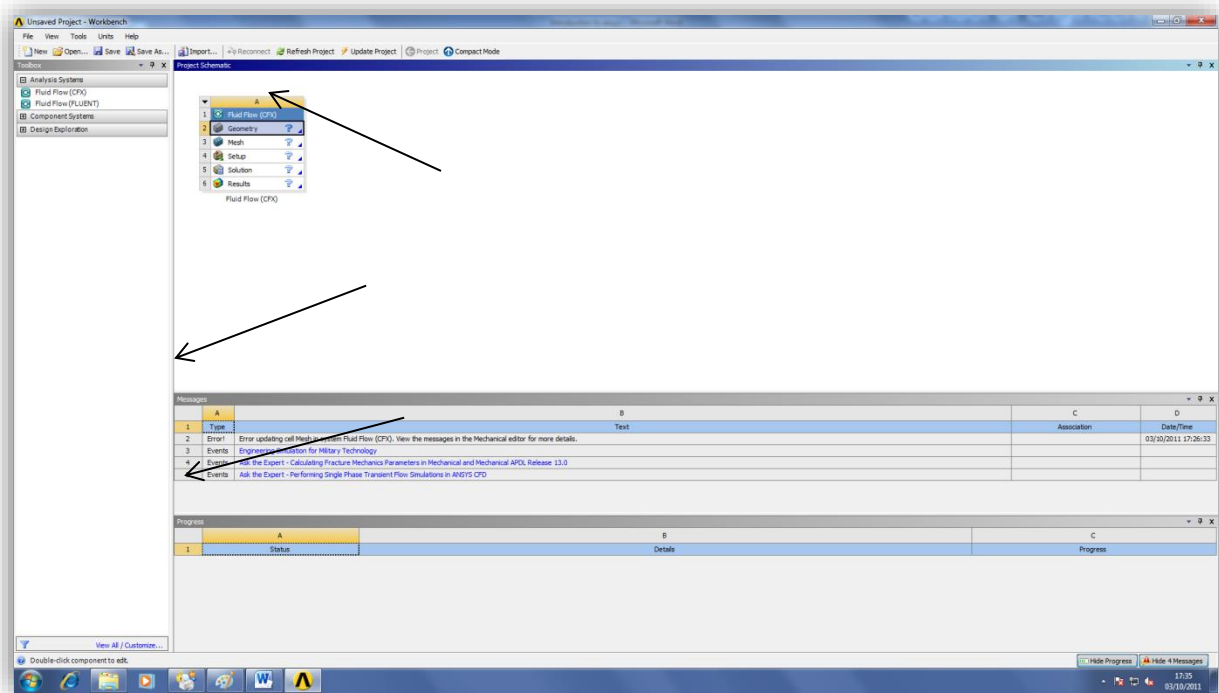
Unsaved Project - Workbench

File View Tools Units Help

New Open... Save Save As... Import... Reconnect Refresh Project Update Project Project Compact Mode

Toolbox

Analysis Systems
Fluid Flow (CFX)
Fluid Flow (FLUENT)
Component Systems
Design Exploration

Project Schematic

| | A | |
|---|---|---|
| 1 | Fluid Flow (CFX) | |
| 2 | Geometry | ? |
| 3 | Mesh | ? |
| 4 | Setup | ? |
| 5 | Solution | ? |
| 6 | Results | ? |

Fluid Flow (CFX)

Messages

| | A | B | C | D |
|---|---|---|---|---|
| 1 | Type | Text | Association | Date/Time |
| 2 | Error! | Error updating cell Mesh in system Fluid Flow (CFX). View the messages in the Mechanical editor for more details. | | 03/10/2011 17:26:33 |
| 3 | Events | Engineering Simulation for Military Technology | | |
| 4 | Events | Ask the Expert - Calculating Fracture Mechanics Parameters in Mechanical and Mechanical APDL Release 13.0 | | |
| 5 | Events | Ask the Expert - Performing Single Phase Transient Flow Simulations in ANSYS CFD | | |

Progress

| | A | B | C |
|---|---|---|---|
| 1 | Status | Details | Progress |

View All / Customize...

Double-click component to edit.

Hide Progress Hide 4 Messages

17:35
03/10/2011